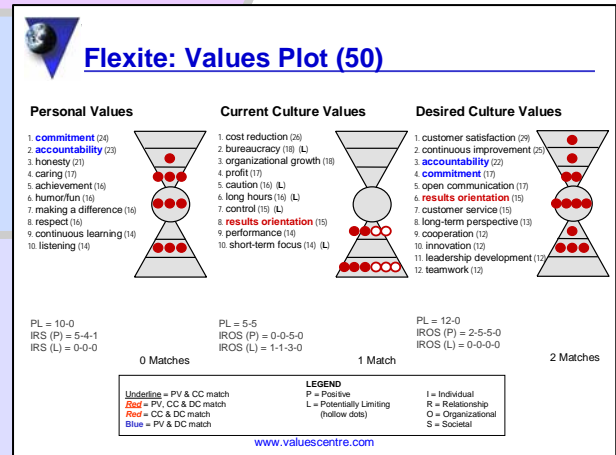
Flexite: Values Plot (50)

Personal Values

1. commitment (24)
2. accountability (23)
3. honesty (21)
4. caring (17)
5. achievement (16)
6. humor/fun (16)
7. making a difference (16)
8. respect (16)
9. continuous learning (14)
10. listening (14)

PL = 10-0
IRS (P) = 5-4-1
IRS (L) = 0-0-0

0 Matches

Current Culture Values

1. cost reduction (26)
2. bureaucracy (18) (L)
3. organizational growth (18)
4. profit (17)
5. caution (16) (L)
6. long hours (16) (L)
7. control (15) (L)
8. results orientation (15)
9. performance (14)
10. short-term focus (14) (L)

PL = 5-5
IROS (P) = 0-0-5-0
IROS (L) = 1-1-3-0

1 Match

Desired Culture Values

1. customer satisfaction (29)
2. continuous improvement (25)
3. accountability (22)
4. commitment (17)
5. open communication (17)
6. results orientation (15)
7. customer service (15)
8. long-term perspective (13)
9. cooperation (12)
10. innovation (12)
11. leadership development (12)
12. teamwork (12)

PL = 12-0
IROS (P) = 2-5-5-0
IROS (L) = 0-0-0-0

2 Matches

LEGEND
Underline = PV & CC match
Red = PV, CC & DC match
Red = CC & DC match
Blue = PV & DC match
P = Positive
L = Potentially Limiting (hollow dots)
I = Individual
R = Relationship
O = Organizational
S = Societal

www.valuescentre.com